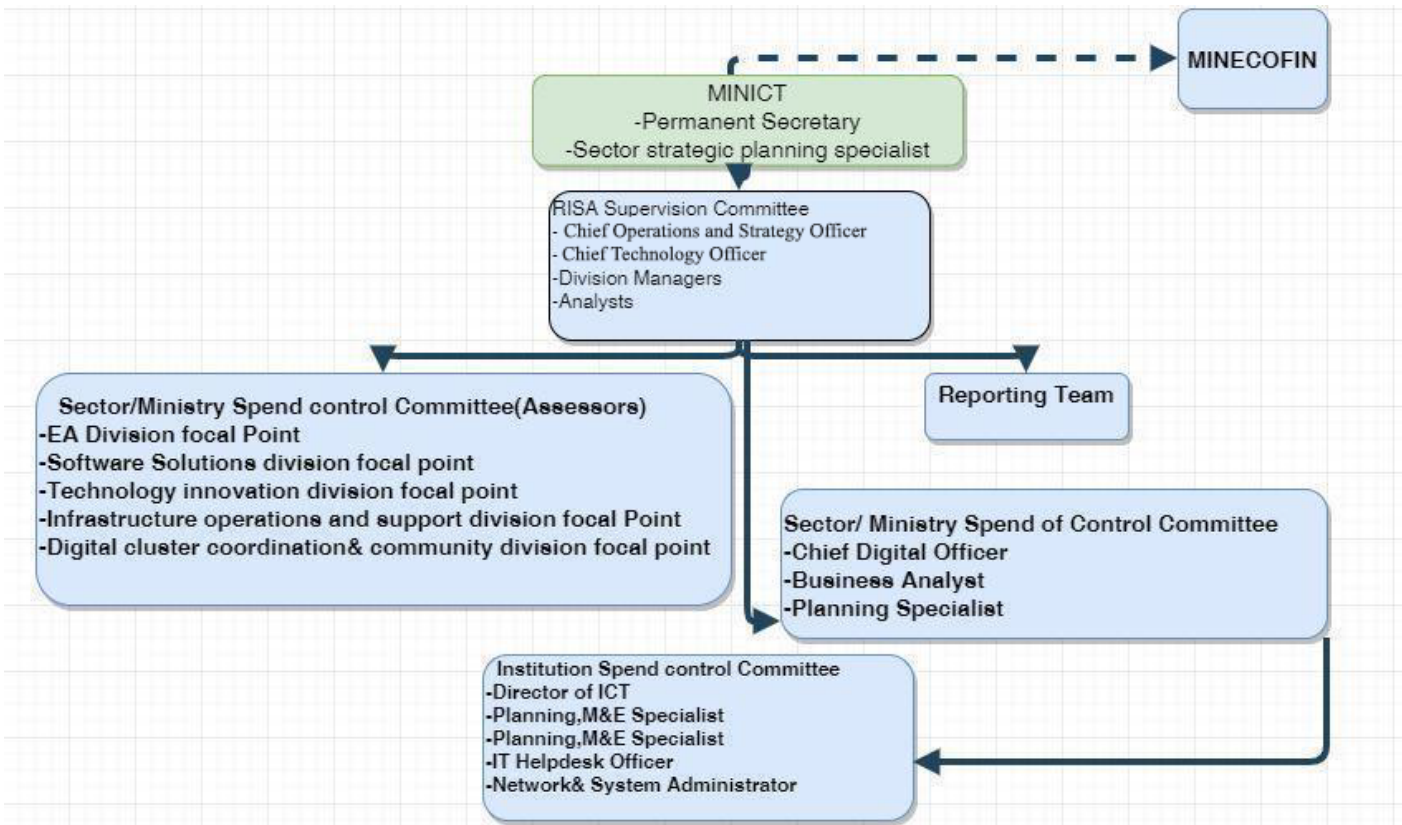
MINECOFIN

MINICT
-Permanent Secretary
-Sector strategic planning specialist

RISA Supervision Committee
- Chief Operations and Strategy Officer
- Chief Technology Officer
-Division Managers
-Analysts

Sector/Ministry Spend control Committee(Assessors)
-EA Division focal Point
-Software Solutions division focal point
-Technology innovation division focal point
-Infrastructure operations and support division focal Point
-Digital cluster coordination& community division focal point

Reporting Team

Sector/ Ministry Spend of Control Committee
-Chief Digital Officer
-Business Analyst
-Planning Specialist

Institution Spend control Committee
-Director of ICT
-Planning,M&E Specialist
-Planning,M&E Specialist
-IT Helpdesk Officer
-Network& System Administrator